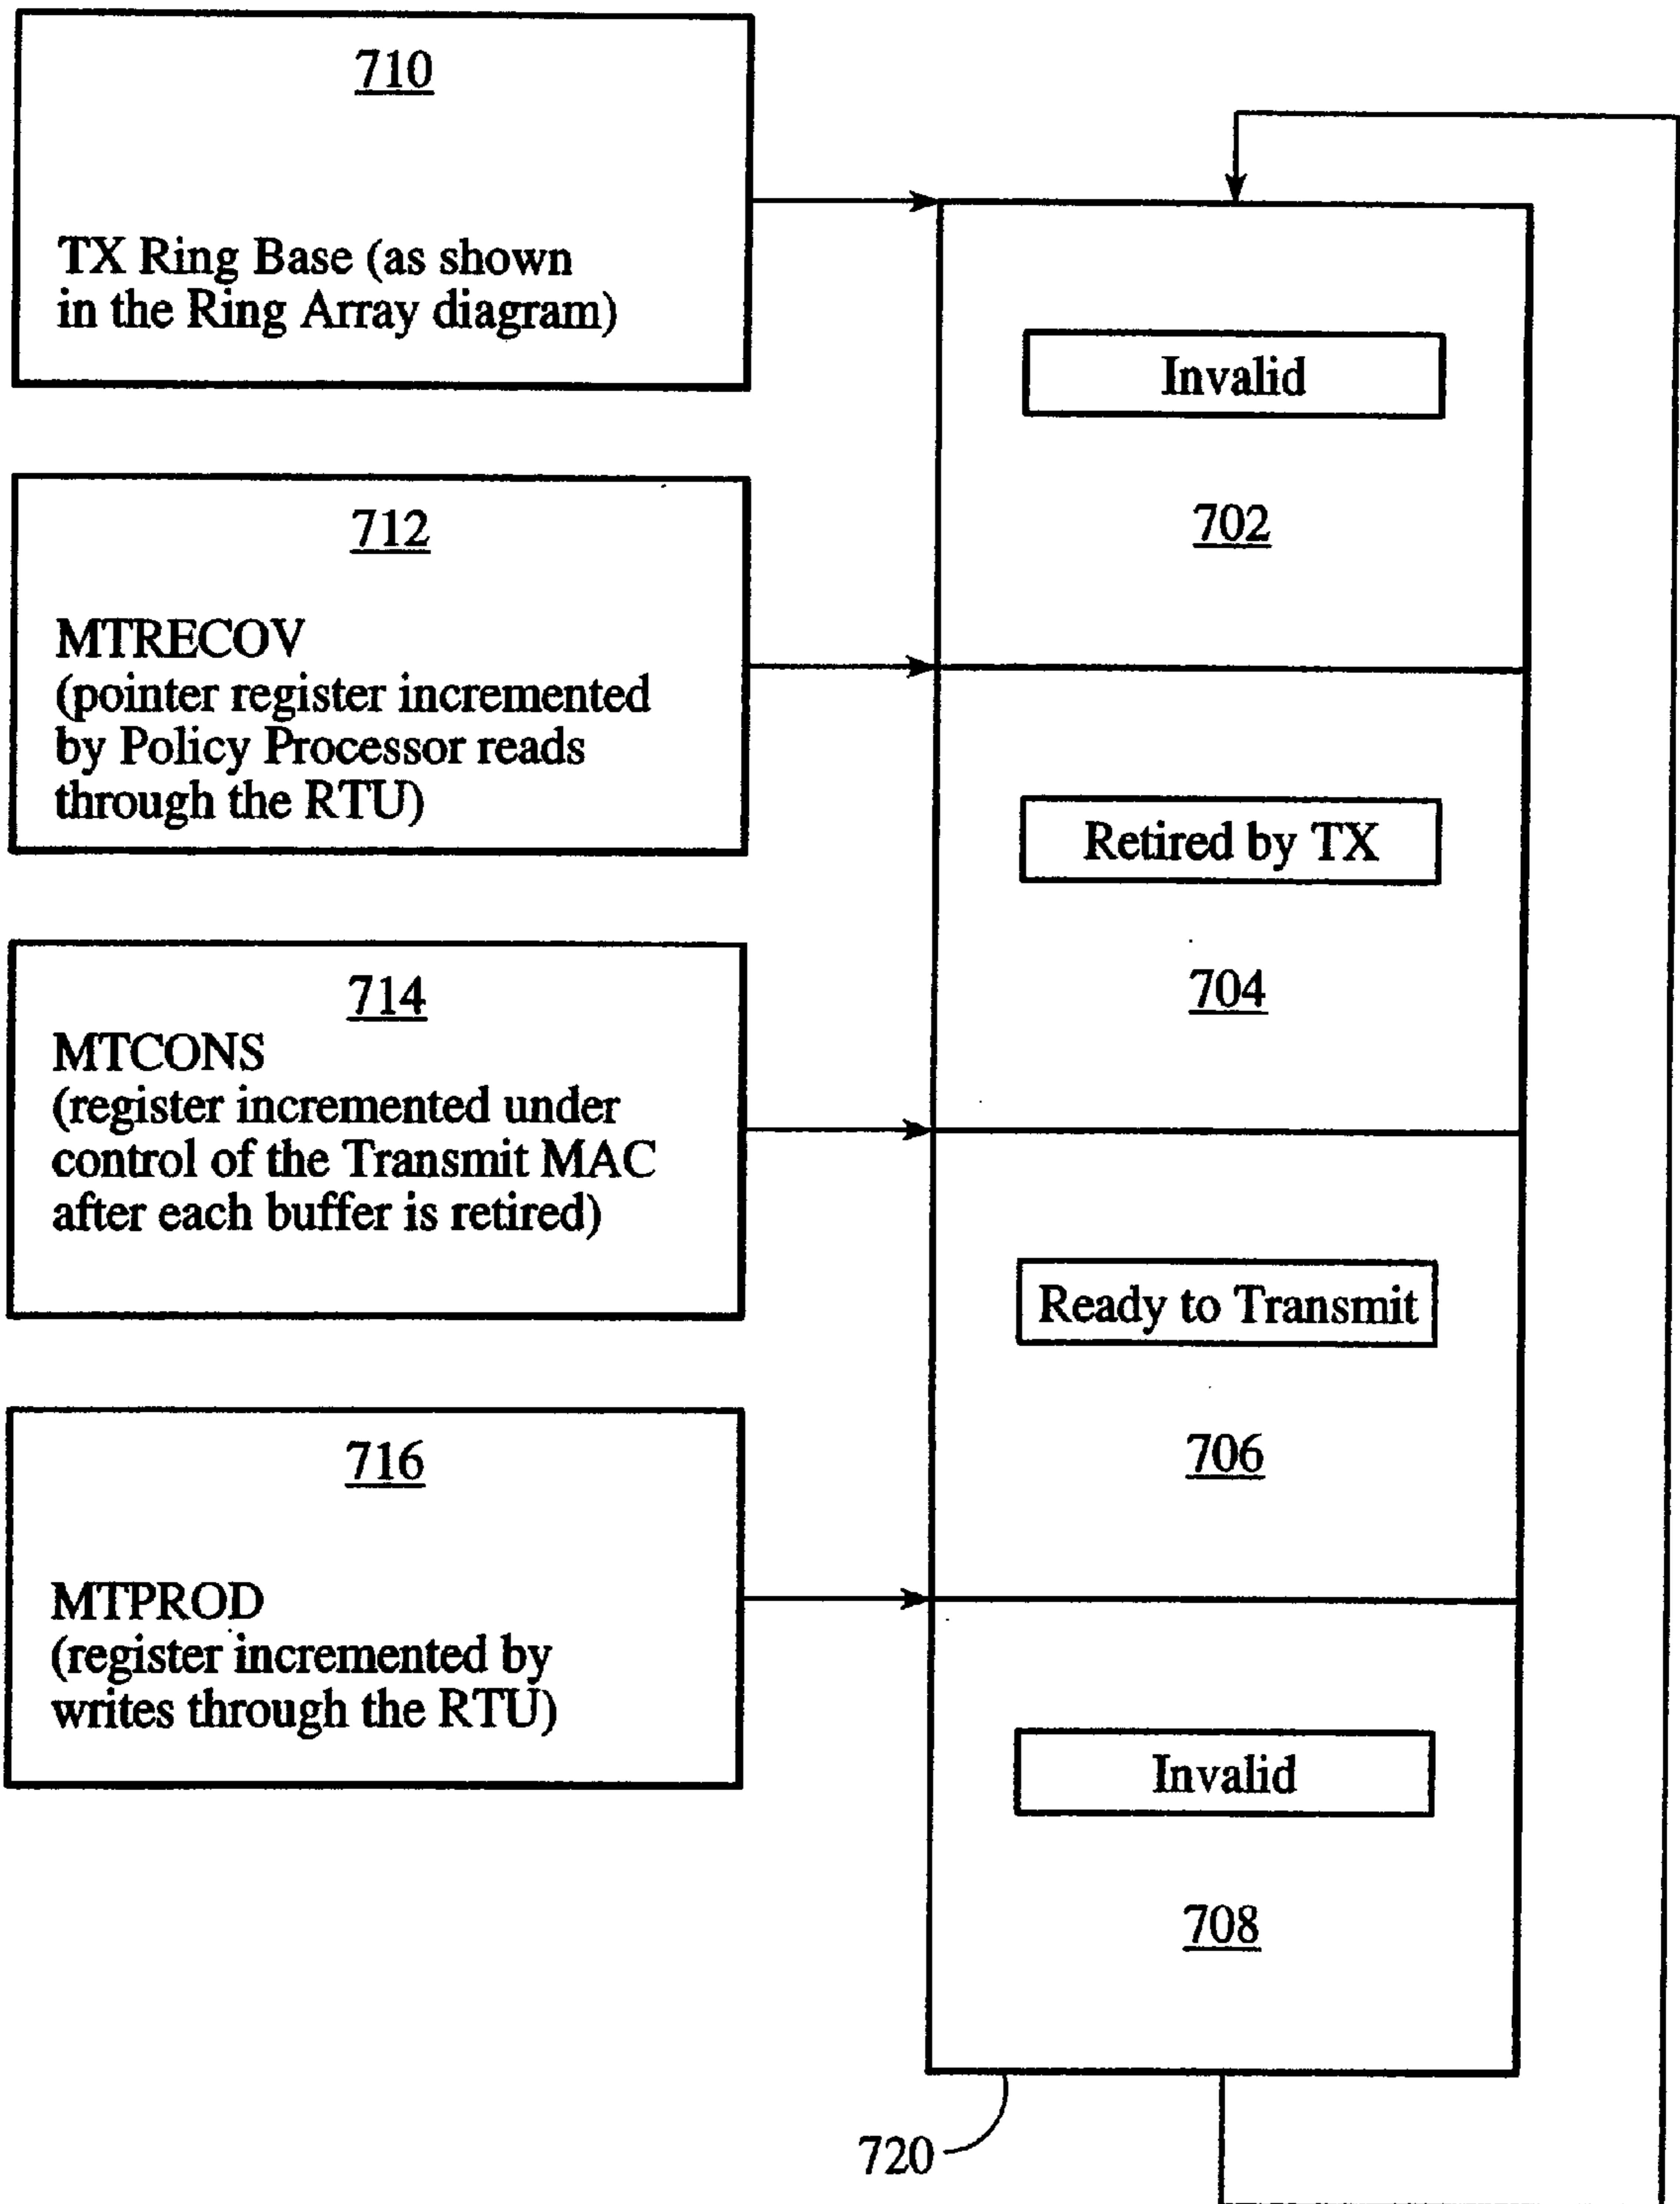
710

TX Ring Base (as shown in the Ring Array diagram)

712

MTRECOV (pointer register incremented by Policy Processor reads through the RTU)

714

MTCONS (register incremented under control of the Transmit MAC after each buffer is retired)

716

MTPROD (register incremented by writes through the RTU)

Invalid

702

Retired by TX

704

Ready to Transmit

706

Invalid

708

720